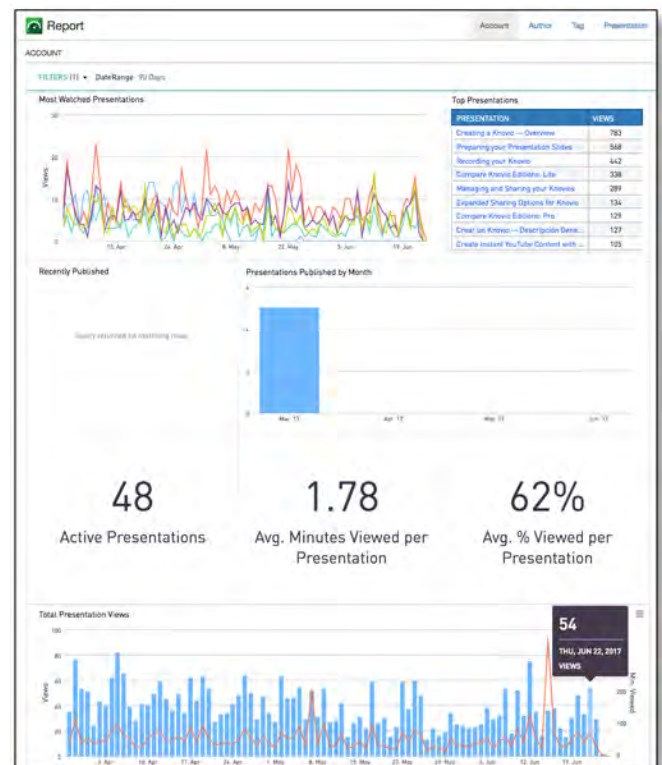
Report

Account Author Tag Presentation

ACCOUNT

FILTERS (1) ▾ DateRange 90 Days

Most Watched Presentations

30

20

10

0

Views

10. Apr 24. Apr 8. May 22. May 5. Jun 19. Jun

Top Presentations

| PRESENTATION | VIEWS |
|---|---|
| Creating a Knovio — Overview | 783 |
| Preparing your Presentation Slides | 568 |
| Recording your Knovio | 442 |
| Compare Knovio Editions: Lite | 338 |
| Managing and Sharing your Knovio | 289 |
| Expanded Sharing Options for Knovio | 134 |
| Compare Knovio Editions: Pro | 129 |
| Crear un Knovio — Descripción Gene... | 127 |
| Create Instant YouTube Content with ... | 105 |

Recently Published

Query returned no matching rows

Presentations Published by Month

4

3

2

0

Mar '17 Apr '17 May '17 Jun '17

48
Active Presentations

1.78
Avg. Minutes Viewed per Presentation

62%
Avg. % Viewed per Presentation

Total Presentation Views

100

80

60

40

20

0

Views

54
THU, JUN 22, 2017
VIEWS

Min. Viewed

200

100

0

3. Apr 10. Apr 17. Apr 1. May 15. May 29. May 12. Jun 19. Jun